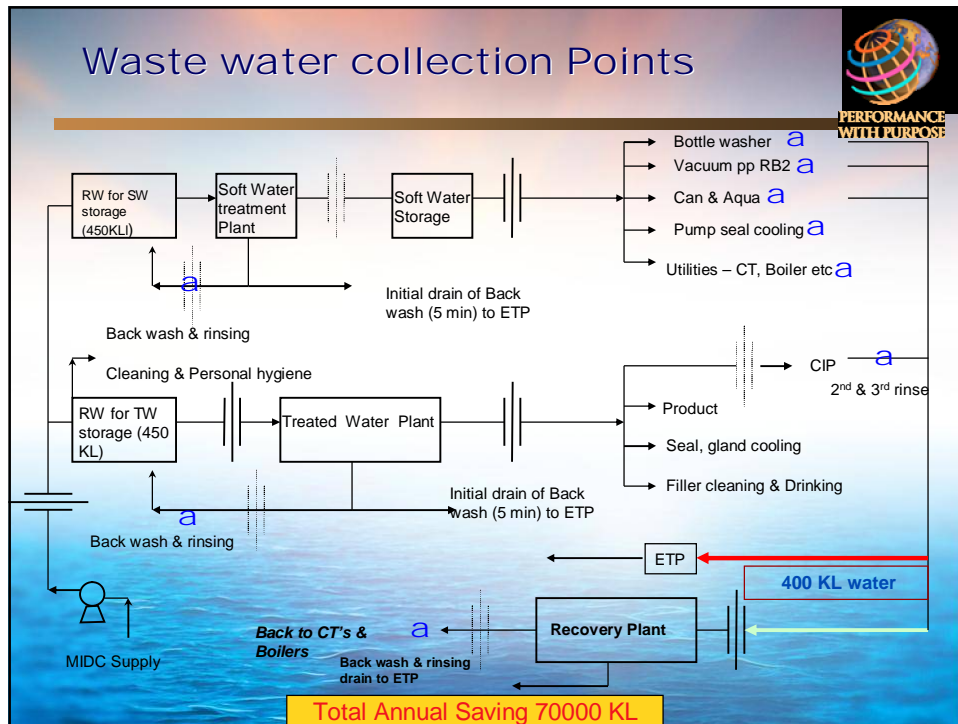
Waste water collection Points

PERFORMANCE WITH PURPOSE

RW for SW storage (450KLl)

Soft Water treatment Plant

Soft Water Storage

Bottle washer a

Vacuum pp RB2 a

Can & Aqua a

Pump seal cooling a

Utilities – CT, Boiler etc a

a

Initial drain of Back wash (5 min) to ETP

Back wash & rinsing

Cleaning & Personal hygiene

CIP a

2nd & 3rd rinse

RW for TW storage (450 KL)

Treated Water Plant

Product

Seal, gland cooling

Filler cleaning & Drinking

Initial drain of Back wash (5 min) to ETP

a

Back wash & rinsing

ETP

400 KL water

MIDC Supply

Back to CT's & Boilers

a

Recovery Plant

Back wash & rinsing drain to ETP

Total Annual Saving 70000 KL